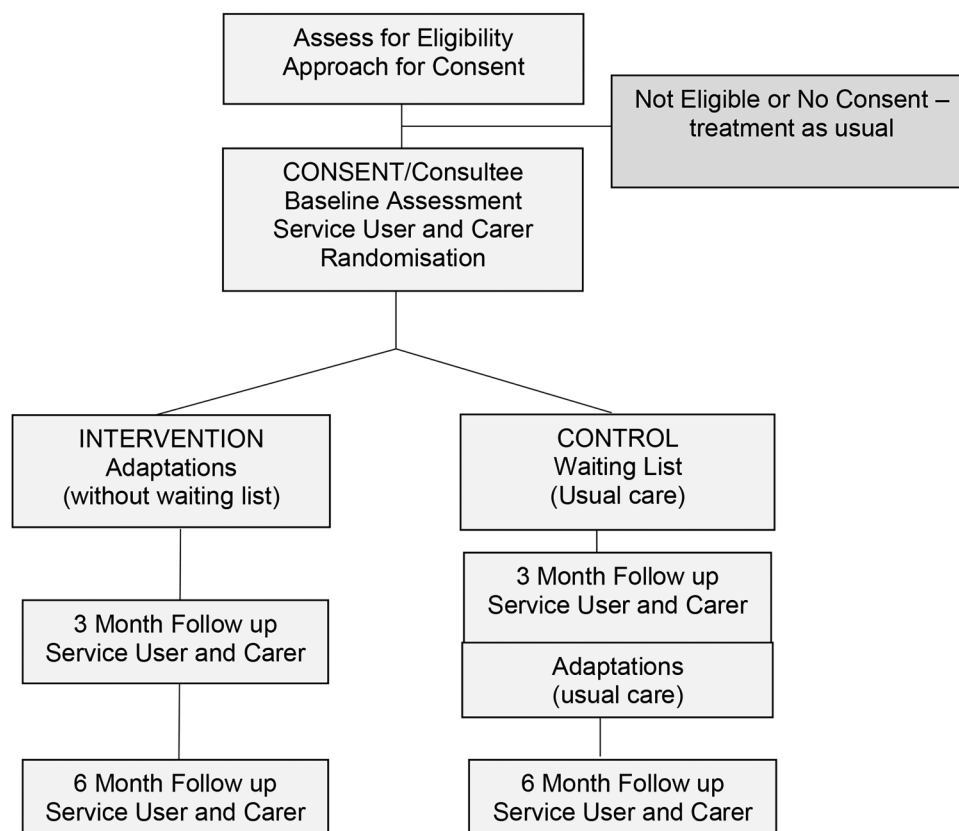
Assess for Eligibility
Approach for Consent

Not Eligible or No Consent – treatment as usual

CONSENT/Consultee
Baseline Assessment
Service User and Carer
Randomisation

INTERVENTION
Adaptations
(without waiting list)

CONTROL
Waiting List
(Usual care)

3 Month Follow up
Service User and Carer

3 Month Follow up
Service User and Carer

Adaptations
(usual care)

6 Month Follow up
Service User and Carer

6 Month Follow up
Service User and Carer